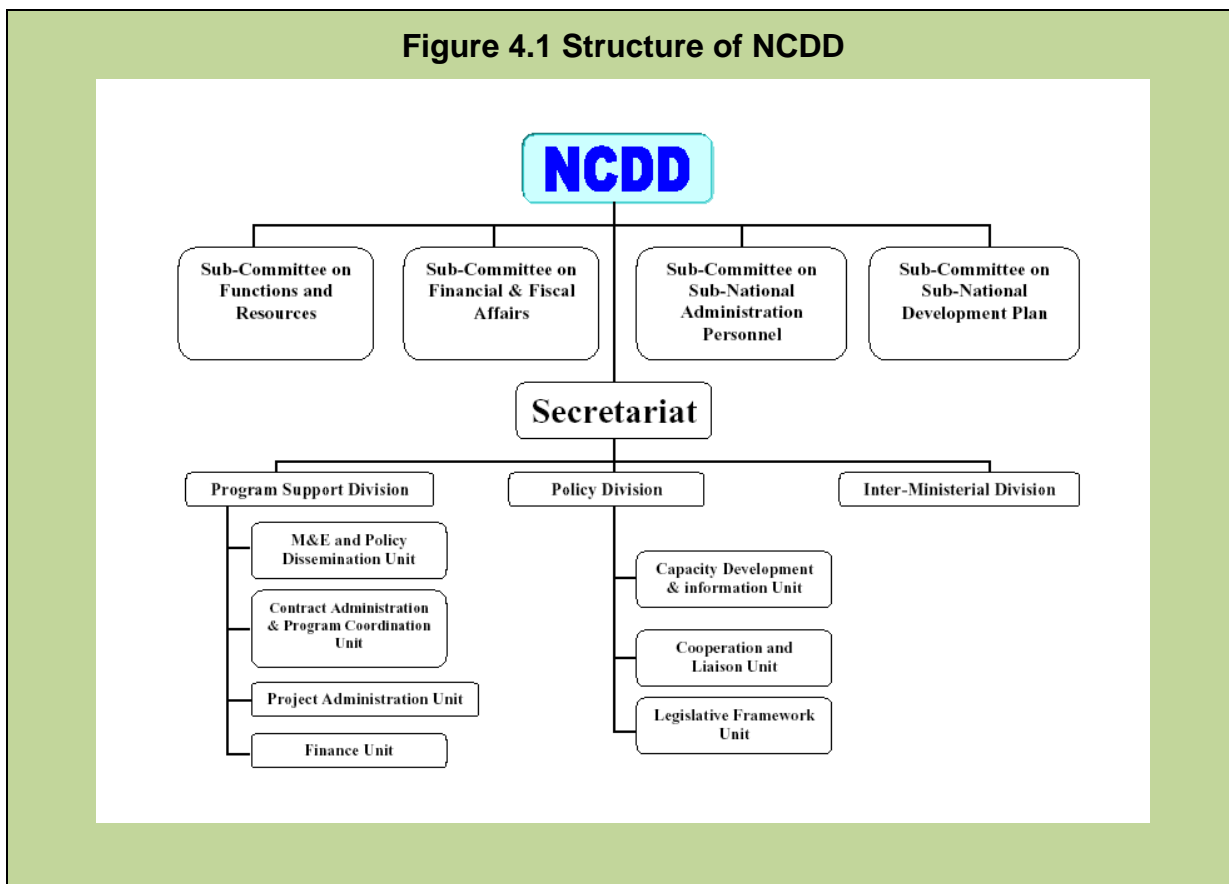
Figure 4.1 Structure of NCDD

NCDD

Sub-Committee on Functions and Resources

Sub-Committee on Financial & Fiscal Affairs

Sub-Committee on Sub-National Administration Personnel

Sub-Committee on Sub-National Development Plan

Secretariat

Program Support Division

Policy Division

Inter-Ministerial Division

M&E and Policy Dissemination Unit

Contract Administration & Program Coordination Unit

Project Administration Unit

Finance Unit

Capacity Development & information Unit

Cooperation and Liaison Unit

Legislative Framework Unit